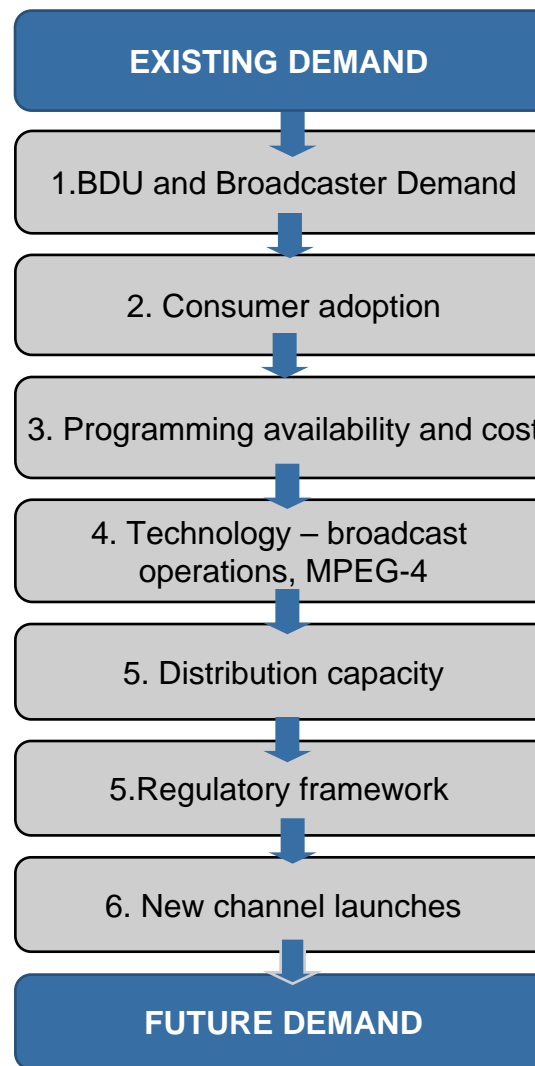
EXISTING DEMAND

1.BDU and Broadcaster Demand

2. Consumer adoption

3. Programming availability and cost

4. Technology – broadcast operations, MPEG-4

5. Distribution capacity

5.Regulatory framework

6. New channel launches

FUTURE DEMAND